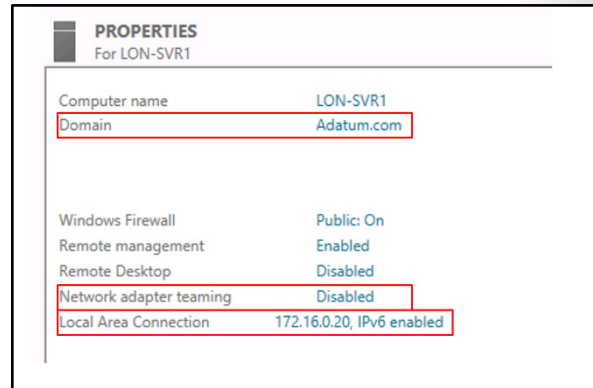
PROPERTIES
For LON-SVR1

| | |
|---|---|
| Computer name | LON-SVR1 |
| Domain | Adatum.com |
| Windows Firewall | Public: On |
| Remote management | Enabled |
| Remote Desktop | Disabled |
| Network adapter teaming | Disabled |
| Local Area Connection | 172.16.0.20, IPv6 enabled |